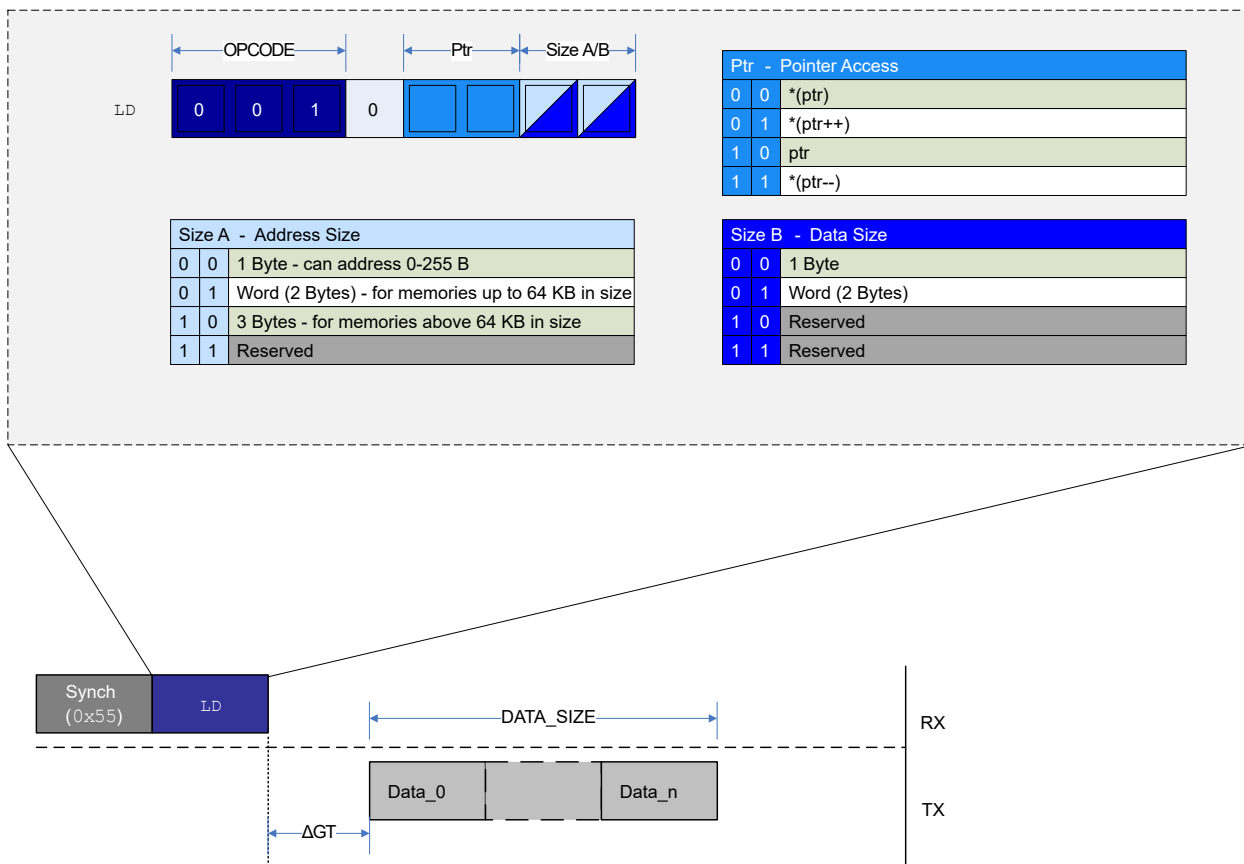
OPCODE
Ptr
Size A/B

LD

| 0 | 0 | 1 | 0 |
|---|---|---|---|

| Ptr - Pointer Access | | |
|---|---|---|
| 0 | 0 | *(ptr) |
| 0 | 1 | *(ptr++) |
| 1 | 0 | ptr |
| 1 | 1 | *(ptr--) |

| Size A - Address Size | | |
|---|---|---|
| 0 | 0 | 1 Byte - can address 0-255 B |
| 0 | 1 | Word (2 Bytes) - for memories up to 64 KB in size |
| 1 | 0 | 3 Bytes - for memories above 64 KB in size |
| 1 | 1 | Reserved |

| Size B - Data Size | | |
|---|---|---|
| 0 | 0 | 1 Byte |
| 0 | 1 | Word (2 Bytes) |
| 1 | 0 | Reserved |
| 1 | 1 | Reserved |

Synch
(0x55)
LD
DATA_SIZE
RX
Data_0
Data_n
TX
ΔGT